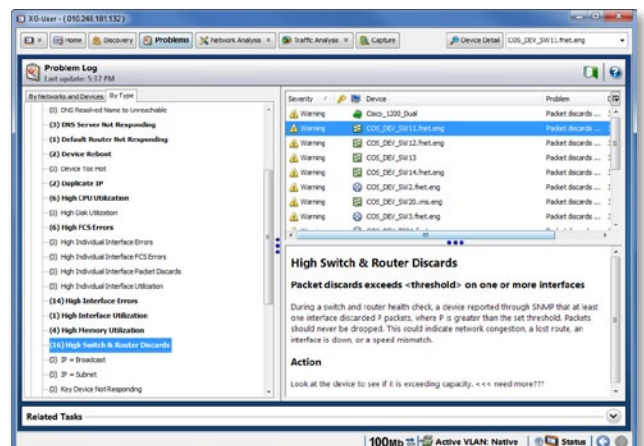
XG-User - (010.248.181.132)

Home | Discovery | Problems | Network Analysis | Traffic Analysis | Capture | Device Detail | COS_DEV_SW11.fnet.eng

Problem Log
Last update: 5:37 PM

By Networks and Devices | By Type

(0) DNS Resolved Name to Unreachable
(3) DNS Server Not Responding
(1) Default Router Not Responding
(2) Device Reboot
(0) Device Too Hot
(2) Duplicate IP
(6) High CPU Utilization
(0) High Disk Utilization
(6) High FCS Errors
(0) High Individual Interface Errors
(0) High Individual Interface FCS Errors
(0) High Individual Interface Packet Discards
(0) High Individual Interface Utilization
(14) High Interface Errors
(1) High Interface Utilization
(4) High Memory Utilization
(16) High Switch & Router Discards
(0) IP = Broadcast
(0) IP = Subnet
(0) Key Device Not Responding

| Severity | Device | Problem |
|---|---|---|
| Warning | Cisco_1200_Dual | Packet discards ... |
| Warning | COS_DEV_SW11.fnet.eng | Packet discards ... |
| Warning | COS_DEV_SW12.fnet.eng | Packet discards ... |
| Warning | COS_DEV_SW13 | Packet discards ... |
| Warning | COS_DEV_SW14.fnet.eng | Packet discards ... |
| Warning | COS_DEV_SW2.fnet.eng | Packet discards ... |
| Warning | COS_DEV_SW20.nms.eng | Packet discards ... |
| Warning | COS_DEV_SW3.fnet.eng | Packet discards ... |

High Switch & Router Discards

Packet discards exceeds <threshold> on one or more interfaces

During a switch and router health check, a device reported through SNMP that at least one interface discarded P packets, where P is greater than the set threshold. Packets should never be dropped. This could indicate network congestion, a lost route, an interface is down, or a speed mismatch.

Action

Look at the device to see if it is exceeding capacity. <<< need more???

Related Tasks

100Mb | Active VLAN: Native | Status